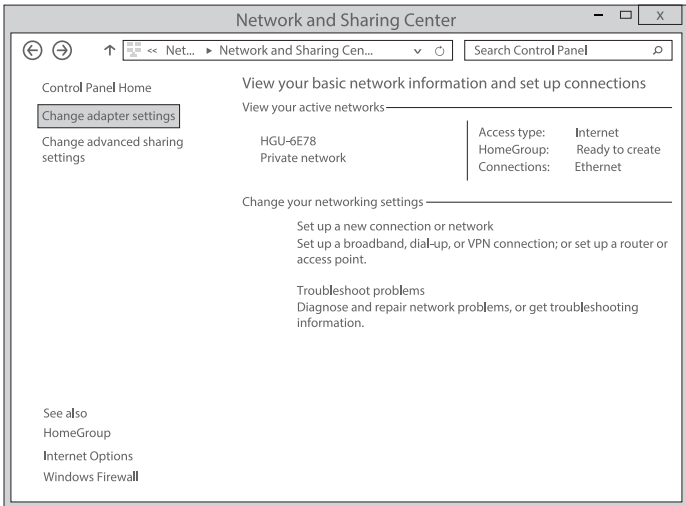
Network and Sharing Center

<< Net... ▸ Network and Sharing Cen...

Search Control Panel

Control Panel Home

Change adapter settings

Change advanced sharing settings

View your basic network information and set up connections

View your active networks

HGU-6E78
Private network

Access type: Internet
HomeGroup: Ready to create
Connections: Ethernet

Change your networking settings

Set up a new connection or network
Set up a broadband, dial-up, or VPN connection; or set up a router or access point.

Troubleshoot problems
Diagnose and repair network problems, or get troubleshooting information.

See also
HomeGroup
Internet Options
Windows Firewall